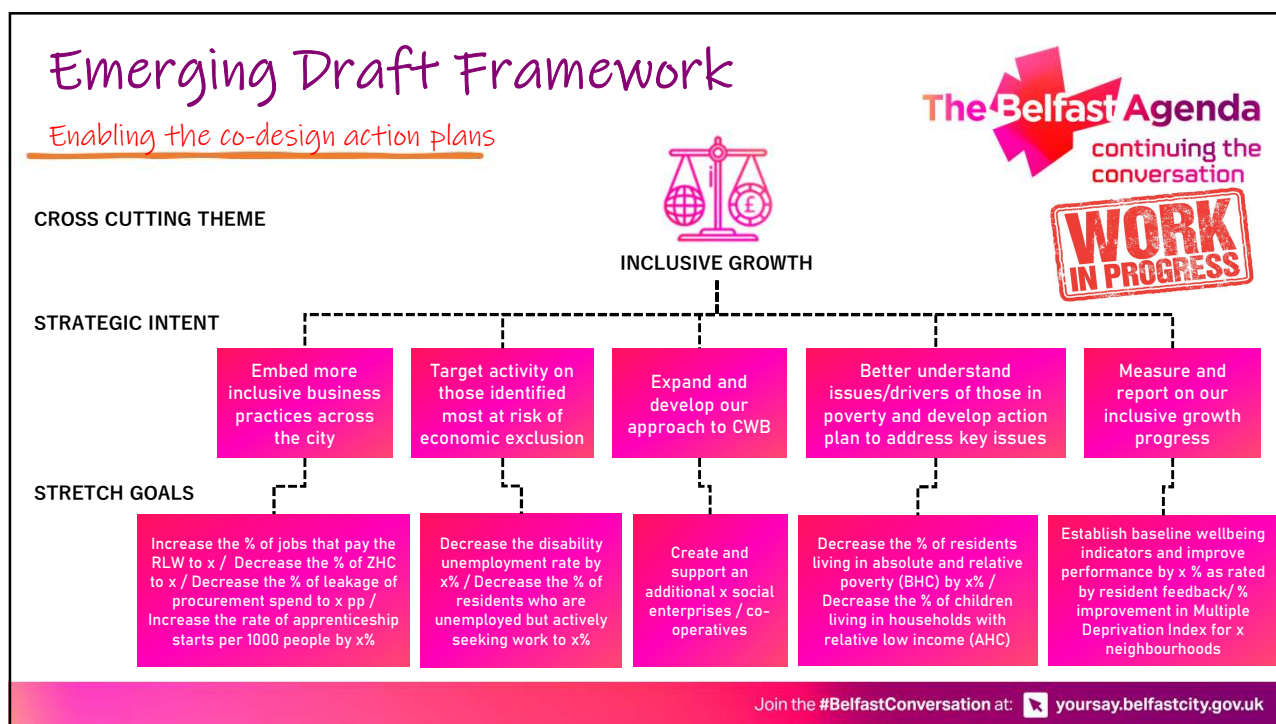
Emerging Draft Framework

Enabling the co-design action plans

The Belfast Agenda
continuing the conversation

WORK IN PROGRESS

CROSS CUTTING THEME

INCLUSIVE GROWTH

STRATEGIC INTENT

Embed more inclusive business practices across the city

Target activity on those identified most at risk of economic exclusion

Expand and develop our approach to CWB

Better understand issues/drivers of those in poverty and develop action plan to address key issues

Measure and report on our inclusive growth progress

STRETCH GOALS

Increase the % of jobs that pay the RLW to x / Decrease the % of ZHC to x / Decrease the % of leakage of procurement spend to x pp / Increase the rate of apprenticeship starts per 1000 people by x%

Decrease the disability unemployment rate by x% / Decrease the % of residents who are unemployed but actively seeking work to x%

Create and support an additional x social enterprises / co-operatives

Decrease the % of residents living in absolute and relative poverty (BHC) by x% / Decrease the % of children living in households with relative low income (AHC)

Establish baseline wellbeing indicators and improve performance by x % as rated by resident feedback/ % improvement in Multiple Deprivation Index for x neighbourhoods

Join the #BelfastConversation at: yoursay.belfastcity.gov.uk